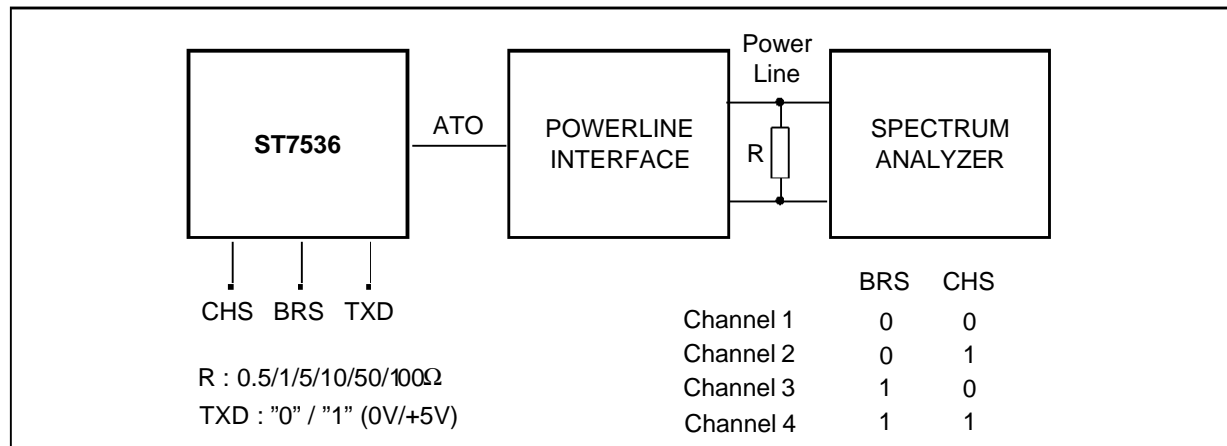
ST7536

ATO

POWERLINE INTERFACE

Power Line

R

SPECTRUM ANALYZER

CHS BRS TXD

R : 0.5/1/5/10/50/100Ω

TXD : "0" / "1" (0V/+5V)

| | BRS | CHS |
|---|---|---|
| Channel 1 | 0 | 0 |
| Channel 2 | 0 | 1 |
| Channel 3 | 1 | 0 |
| Channel 4 | 1 | 1 |